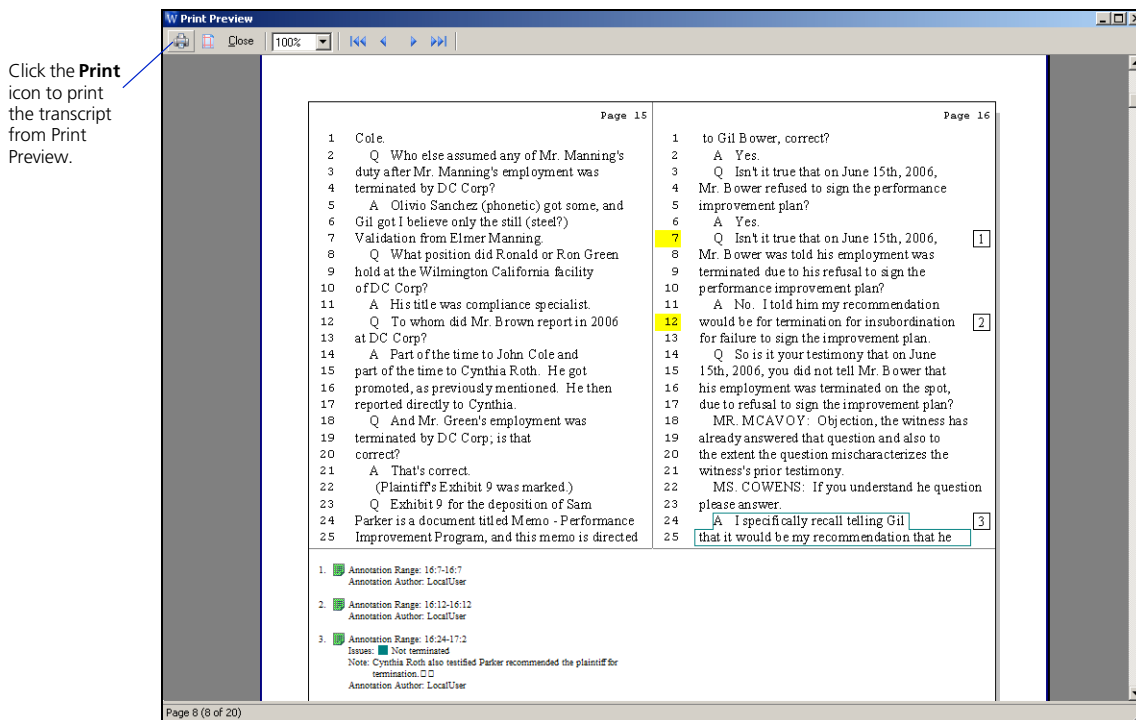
Click the **Print** icon to print the transcript from Print Preview.

Print Preview

Close 100%

Page 15

1 Cole.
2 Q Who else assumed any of Mr. Manning's
3 duty after Mr. Manning's employment was
4 terminated by DC Corp?
5 A Olivio Sanchez (phonetic) got some, and
6 Gil got I believe only the still (steel?)
7 Validation from Elmer Manning.
8 Q What position did Ronald or Ron Green
9 hold at the Wilmington California facility
10 of DC Corp?
11 A His title was compliance specialist.
12 Q To whom did Mr. Brown report in 2006
13 at DC Corp?
14 A Part of the time to John Cole and
15 part of the time to Cynthia Roth. He got
16 promoted, as previously mentioned. He then
17 reported directly to Cynthia.
18 Q And Mr. Green's employment was
19 terminated by DC Corp; is that
20 correct?
21 A That's correct.
22 (Plaintiff's Exhibit 9 was marked.)
23 Q Exhibit 9 for the deposition of Sam
24 Parker is a document titled Memo - Performance
25 Improvement Program, and this memo is directed

Page 16

1 to Gil Bower, correct?
2 A Yes.
3 Q Isn't it true that on June 15th, 2006,
4 Mr. Bower refused to sign the performance
5 improvement plan?
6 A Yes.
7 Q Isn't it true that on June 15th, 2006, 1
8 Mr. Bower was told his employment was
9 terminated due to his refusal to sign the
10 performance improvement plan.
11 A No. I told him my recommendation
12 would be for termination for insubordination 2
13 for failure to sign the improvement plan.
14 Q So is it your testimony that on June
15 15th, 2006, you did not tell Mr. Bower that
16 his employment was terminated on the spot,
17 due to refusal to sign the improvement plan?
18 MR. MCAVOY: Objection, the witness has
19 already answered that question and also to
20 the extent the question mischaracterizes the
21 witness's prior testimony.
22 MS. COWENS: If you understand he question
23 please answer.
24 A I specifically recall telling Gil 3
25 that it would be my recommendation that he

1. Annotation Range: 16:7-16:7
Annotation Author: LocalUser

2. Annotation Range: 16:12-16:12
Annotation Author: LocalUser

3. Annotation Range: 16:24-17:2
Issues: Not terminated
Note: Cynthia Roth also testified Parker recommended the plaintiff for termination.
Annotation Author: LocalUser

Page 8 (8 of 20)